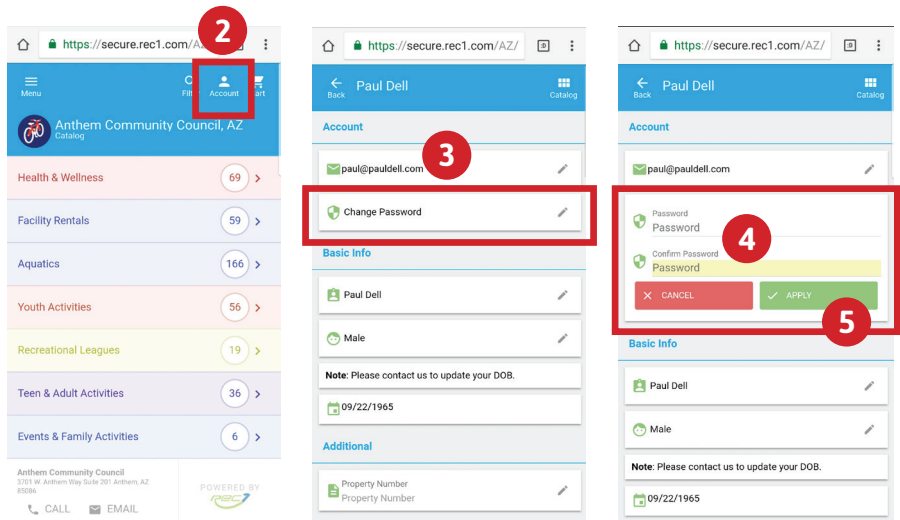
https://secure.rec1.com/AZ

2

Menu

Filt

Account

art

Anthem Community Council, AZ
Catalog

Health & Wellness 69 >

Facility Rentals 59 >

Aquatics 166 >

Youth Activities 56 >

Recreational Leagues 19 >

Teen & Adult Activities 36 >

Events & Family Activities 6 >

Anthem Community Council
3701 W. Anthem Way Suite 201 Anthem, AZ 85086

CALL EMAIL

POWERED BY rec1

https://secure.rec1.com/AZ/

Back

Paul Dell

Catalog

Account

3

paul@pauldell.com

Change Password

Basic Info

Paul Dell

Male

**Note**: Please contact us to update your DOB.

09/22/1965

Additional

Property Number
Property Number

https://secure.rec1.com/AZ/

Back

Paul Dell

Catalog

Account

paul@pauldell.com

Password
Password

4

Confirm Password
Password

CANCEL

APPLY

5

Basic Info

Paul Dell

Male

**Note**: Please contact us to update your DOB.

09/22/1965